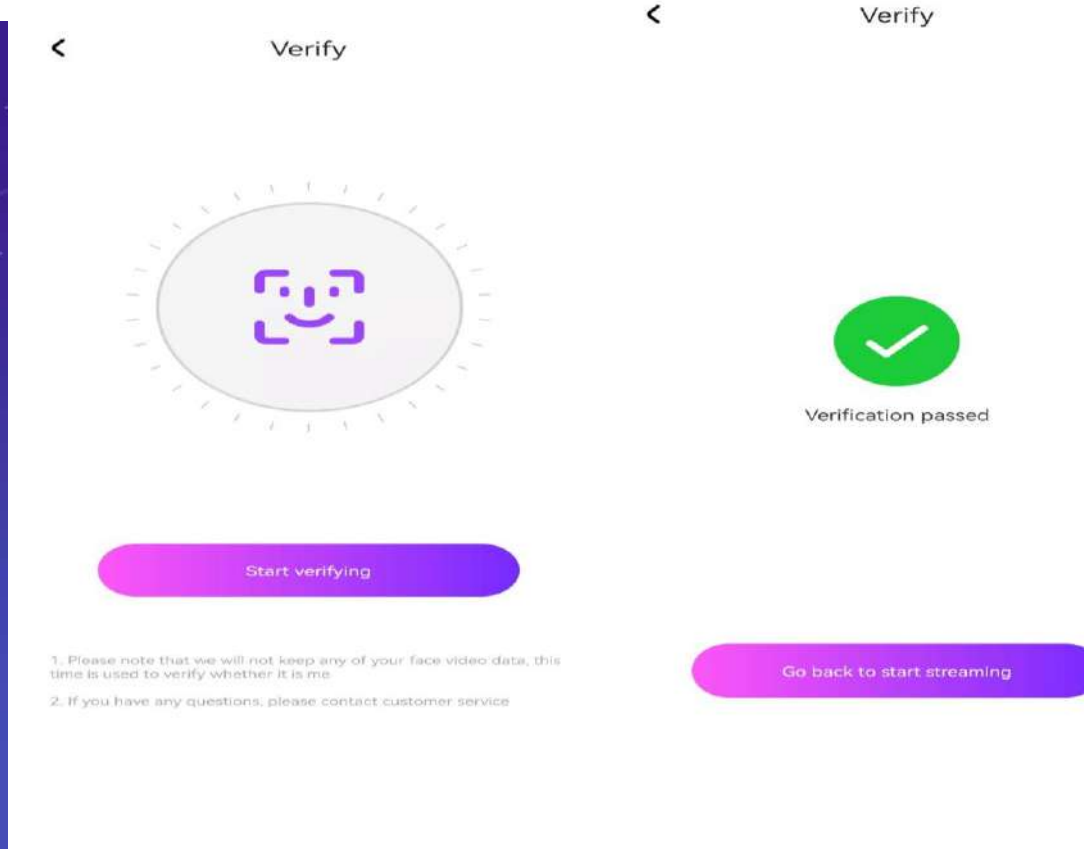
Verify

Start verifying

1. Please note that we will not keep any of your face video data, this time is used to verify whether it is me

2. If you have any questions, please contact customer service

Verify

Verification passed

Go back to start streaming